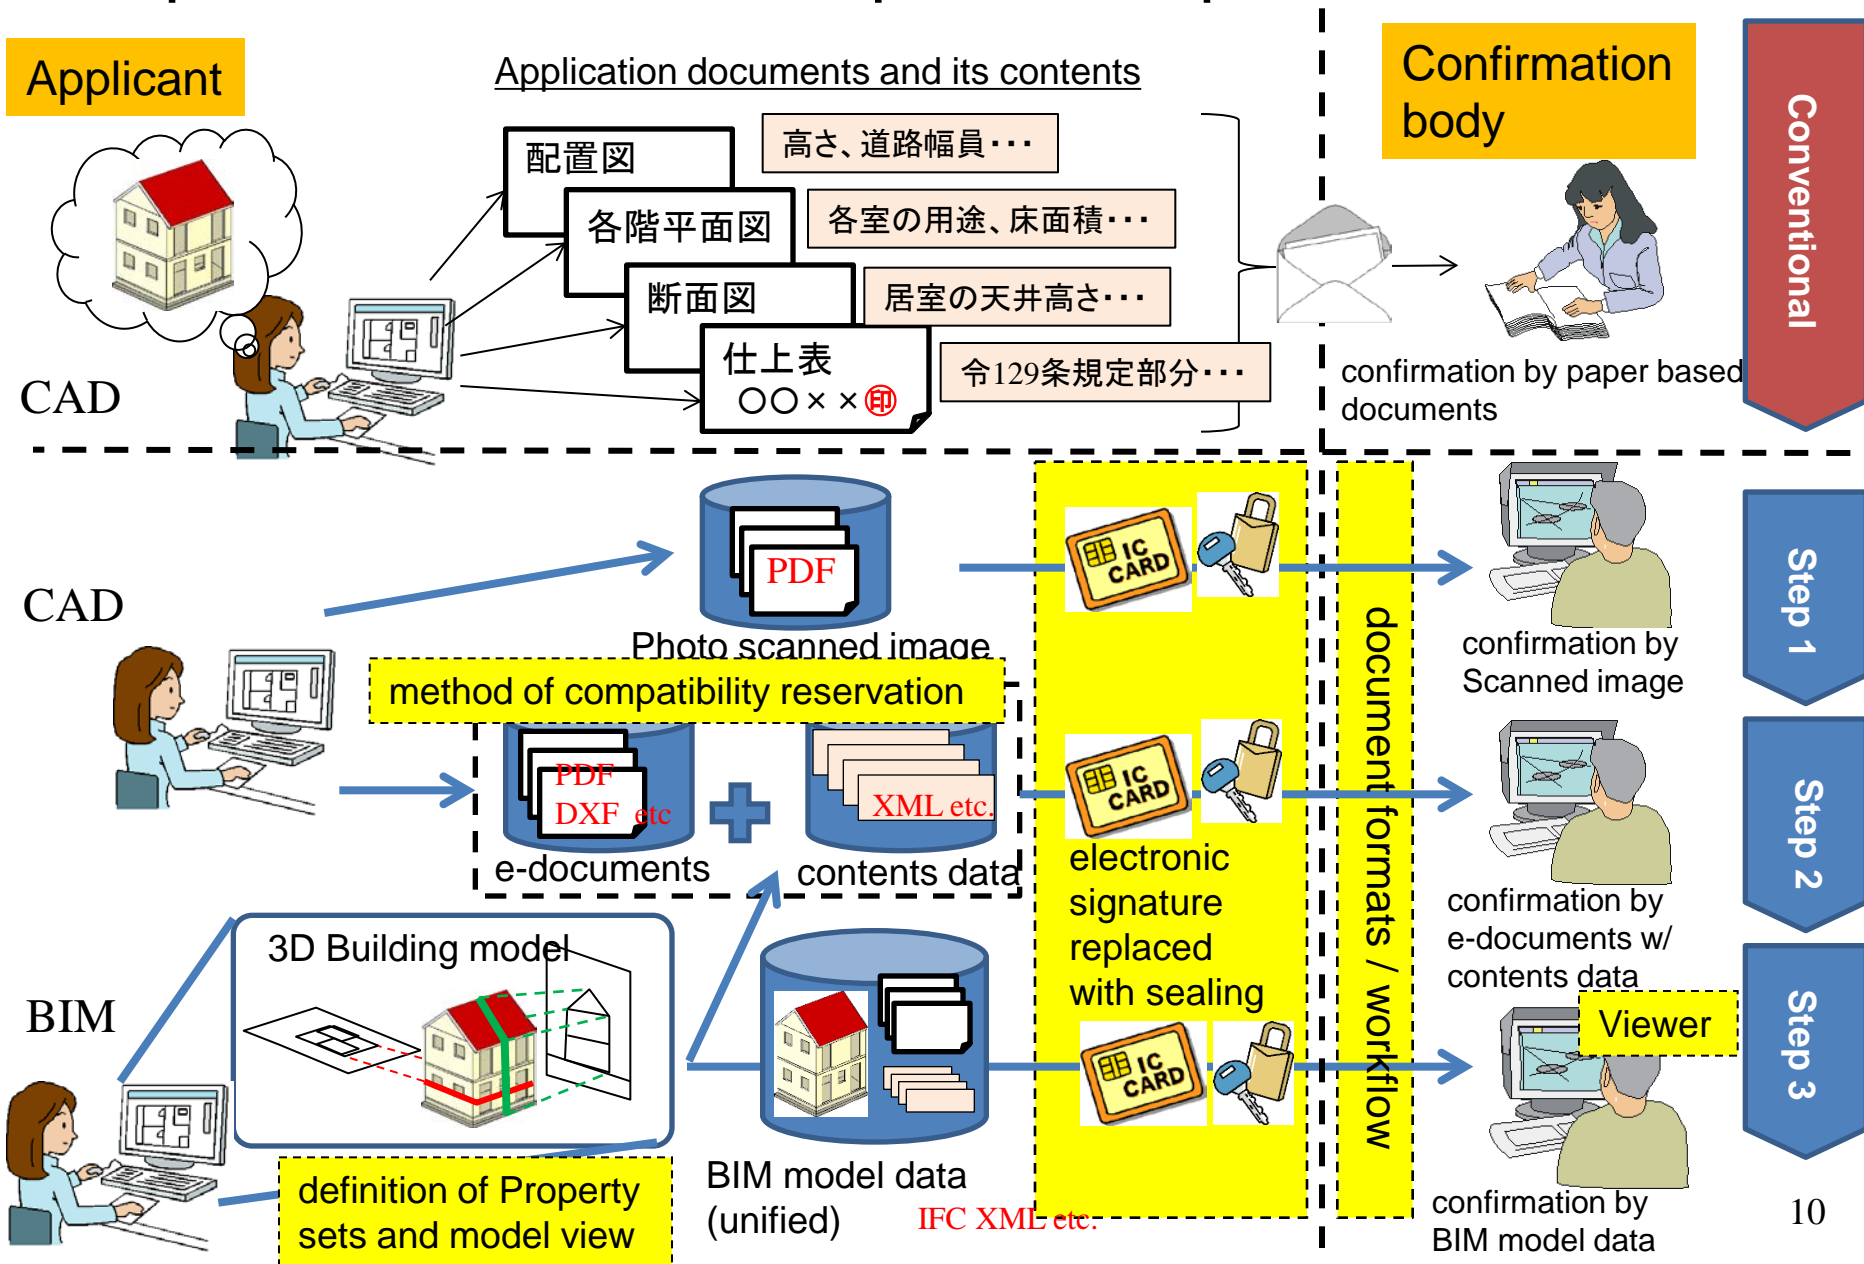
Applicant

Application documents and its contents

Confirmation body

Conventional

配置図

高さ、道路幅員・・・

各階平面図

各室の用途、床面積・・・

断面図

居室の天井高さ・・・

仕上表
○○××印

令129条規定部分・・・

CAD

confirmation by paper based documents

CAD

PDF

Photo scanned image

IC CARD

confirmation by Scanned image

Step 1

method of compatibility reservation

PDF
DXF etc

XML etc.

e-documents

contents data

IC CARD

electronic signature replaced with sealing

document formats / workflow

confirmation by e-documents w/ contents data

Step 2

3D Building model

BIM

IC CARD

Viewer

Step 3

definition of Property sets and model view

BIM model data (unified)

IFC XML etc.

confirmation by BIM model data

10